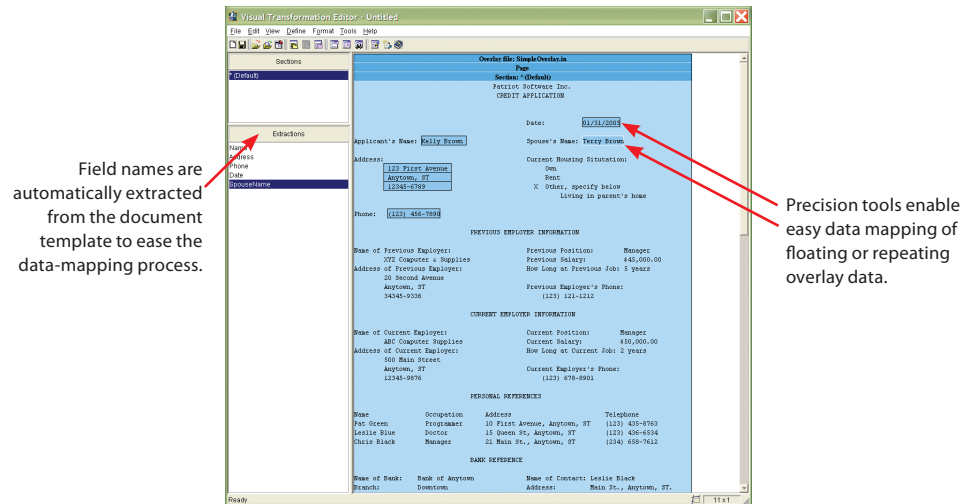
Visual Transformation Editor - Untitled

File Edit View Define Format Tools Help

Sections

* (Default)

Extractions

Name
Address
Phone
Date
SpouseName

Overlay file: SimpleOverlay.in
Page
Section: * (Default)

Patriot Software Inc.
CREDIT APPLICATION

Date: 01/31/2003

Applicant's Name: Kelly Brown

Spouse's Name: Terry Brown

Address:
123 First Avenue
Anytown, ST
12345-6789

Current Housing Situation:
Own
Rent
X Other, specify below
Living in parent's home

Phone: (123) 456-7890

PREVIOUS EMPLOYER INFORMATION

Name of Previous Employer: XYZ Computer & Supplies
Address of Previous Employer: 20 Second Avenue Anytown, ST 34345-9336

Previous Position: Manager
Previous Salary: $45,000.00
How Long at Previous Job: 5 years
Previous Employer's Phone: (123) 121-1212

CURRENT EMPLOYER INFORMATION

Name of Current Employer: ABC Computer Supplies
Address of Current Employer: 500 Main Street Anytown, ST 12345-9876

Current Position: Manager
Current Salary: $50,000.00
How Long at Current Job: 2 years
Current Employer's Phone: (123) 678-8901

PERSONAL REFERENCES

| Name | Occupation | Address | Telephone |
|---|---|---|---|
| Pat Green | Programmer | 10 First Avenue, Anytown, ST | (123) 435-8763 |
| Leslie Blue | Doctor | 15 Queen St, Anytown, ST | (123) 436-6534 |
| Chris Black | Manager | 21 Main St., Anytown, ST | (234) 658-7612 |

BANK REFERENCE

Name of Bank: Bank of Anytown
Branch: Downtown

Name of Contact: Leslie Black
Address: Main St., Anytown, ST.

Ready

11 x 1

Field names are automatically extracted from the document template to ease the data-mapping process.

Precision tools enable easy data mapping of floating or repeating overlay data.